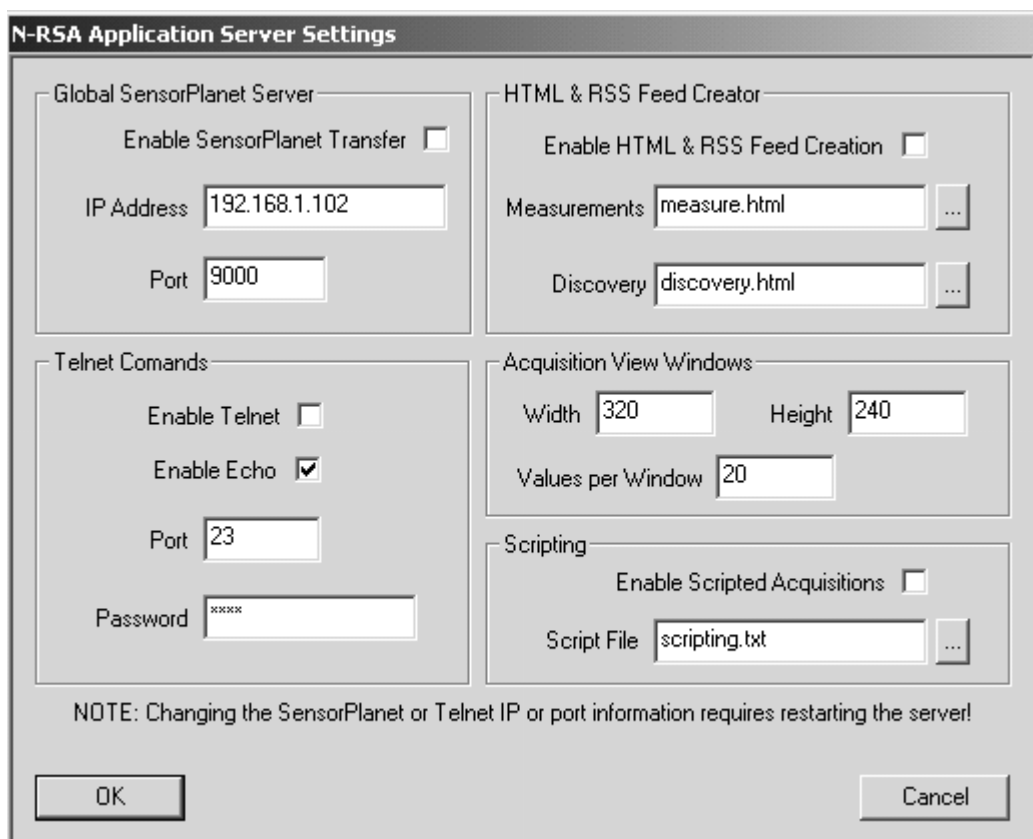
N-RSA Application Server Settings

Global SensorPlanet Server

Enable SensorPlanet Transfer

IP Address 192.168.1.102

Port 9000

HTML & RSS Feed Creator

Enable HTML & RSS Feed Creation

Measurements measure.html ...

Discovery discovery.html ...

Telnet Comands

Enable Telnet

Enable Echo

Port 23

Password ****

Acquisition View Windows

Width 320 Height 240

Values per Window 20

Scripting

Enable Scripted Acquisitions

Script File scripting.txt ...

NOTE: Changing the SensorPlanet or Telnet IP or port information requires restarting the server!

OK

Cancel